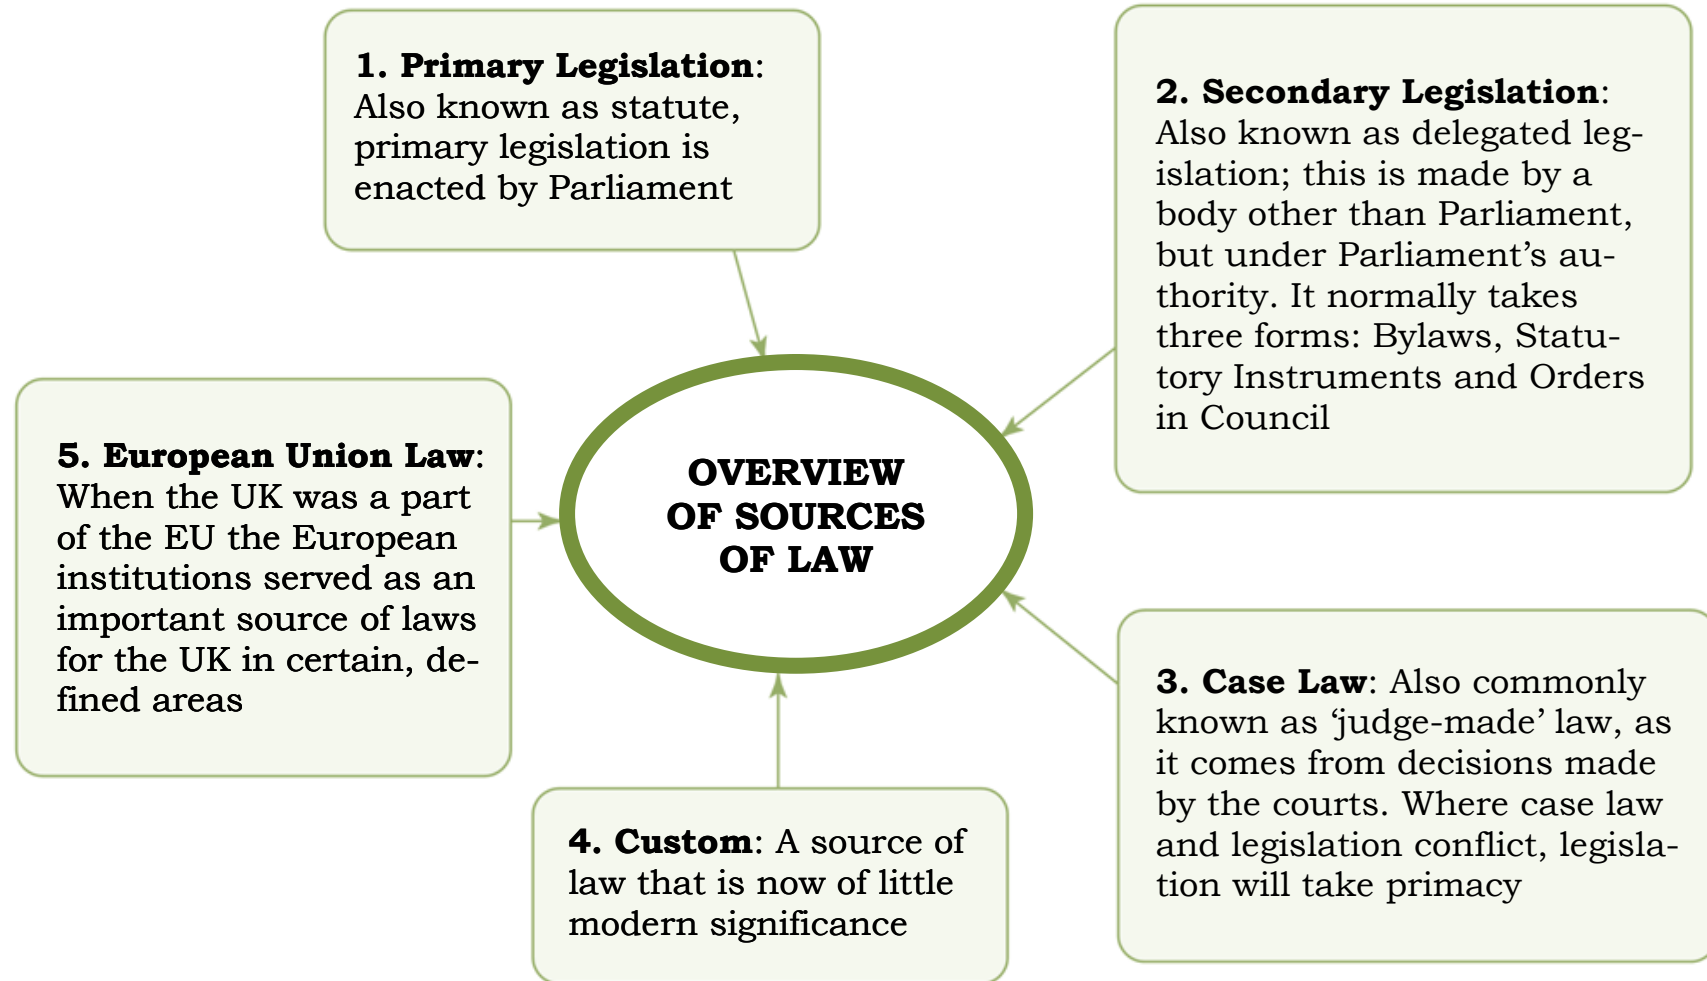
**1. Primary Legislation**: Also known as statute, primary legislation is enacted by Parliament

**2. Secondary Legislation**: Also known as delegated legislation; this is made by a body other than Parliament, but under Parliament's authority. It normally takes three forms: Bylaws, Statutory Instruments and Orders in Council

OVERVIEW OF SOURCES OF LAW

**5. European Union Law**: When the UK was a part of the EU the European institutions served as an important source of laws for the UK in certain, defined areas

**3. Case Law**: Also commonly known as 'judge-made' law, as it comes from decisions made by the courts. Where case law and legislation conflict, legislation will take primacy

**4. Custom**: A source of law that is now of little modern significance